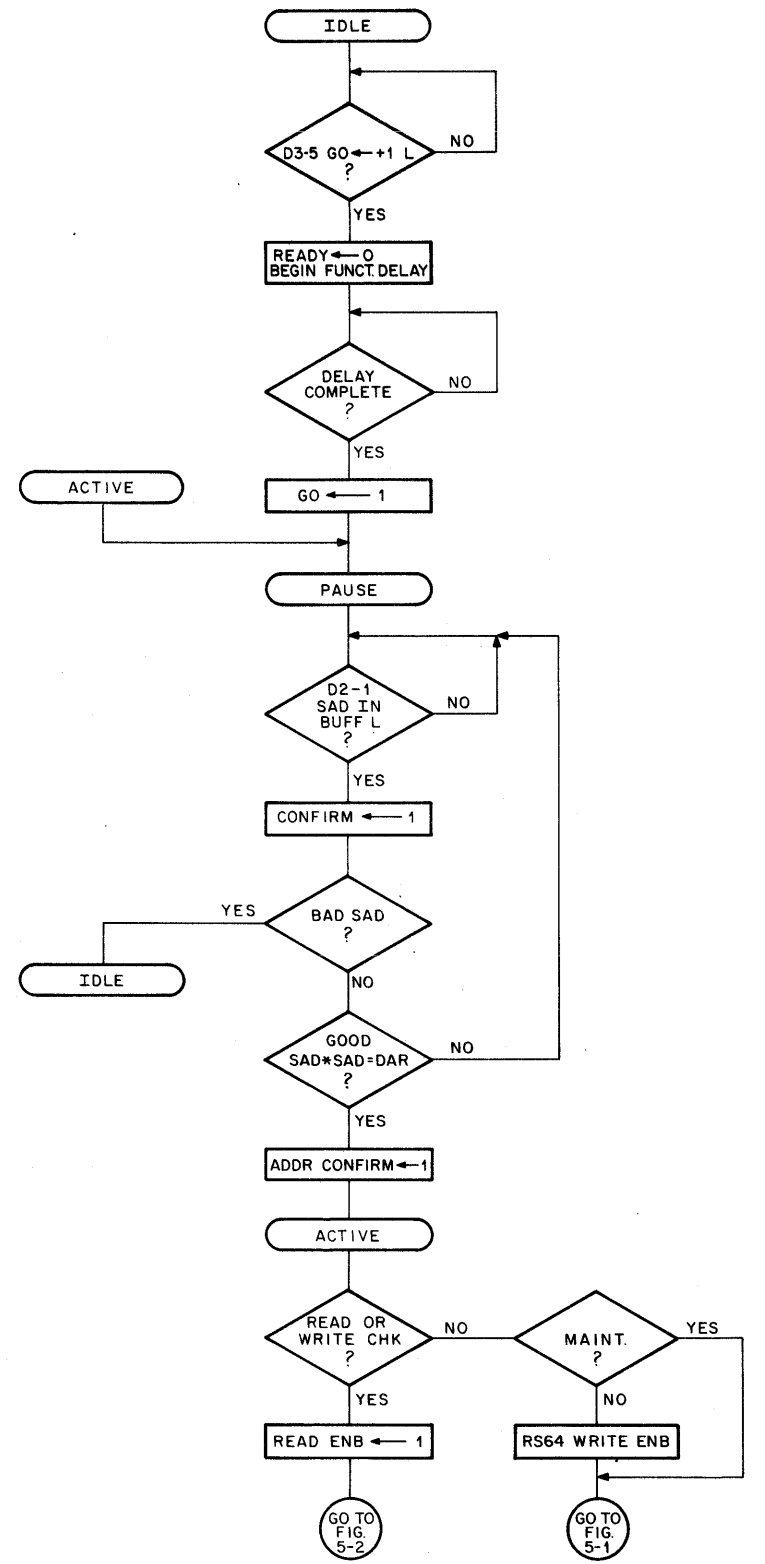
IDLE

D3-5 GO ← +1 L ?

NO

YES

READY ← 0
BEGIN FUNCT. DELAY

DELAY COMPLETE ?

NO

YES

ACTIVE

GO ← 1

PAUSE

D2-1 SAD IN BUFF L ?

NO

YES

CONFIRM ← 1

YES

BAD SAD ?

IDLE

NO

GOOD SAD*SAD=DAR ?

NO

YES

ADDR CONFIRM ← 1

ACTIVE

READ OR WRITE CHK ?

NO

MAINT. ?

YES

YES

NO

READ ENB ← 1

RS64 WRITE ENB

GO TO FIG. 5-2

GO TO FIG. 5-1